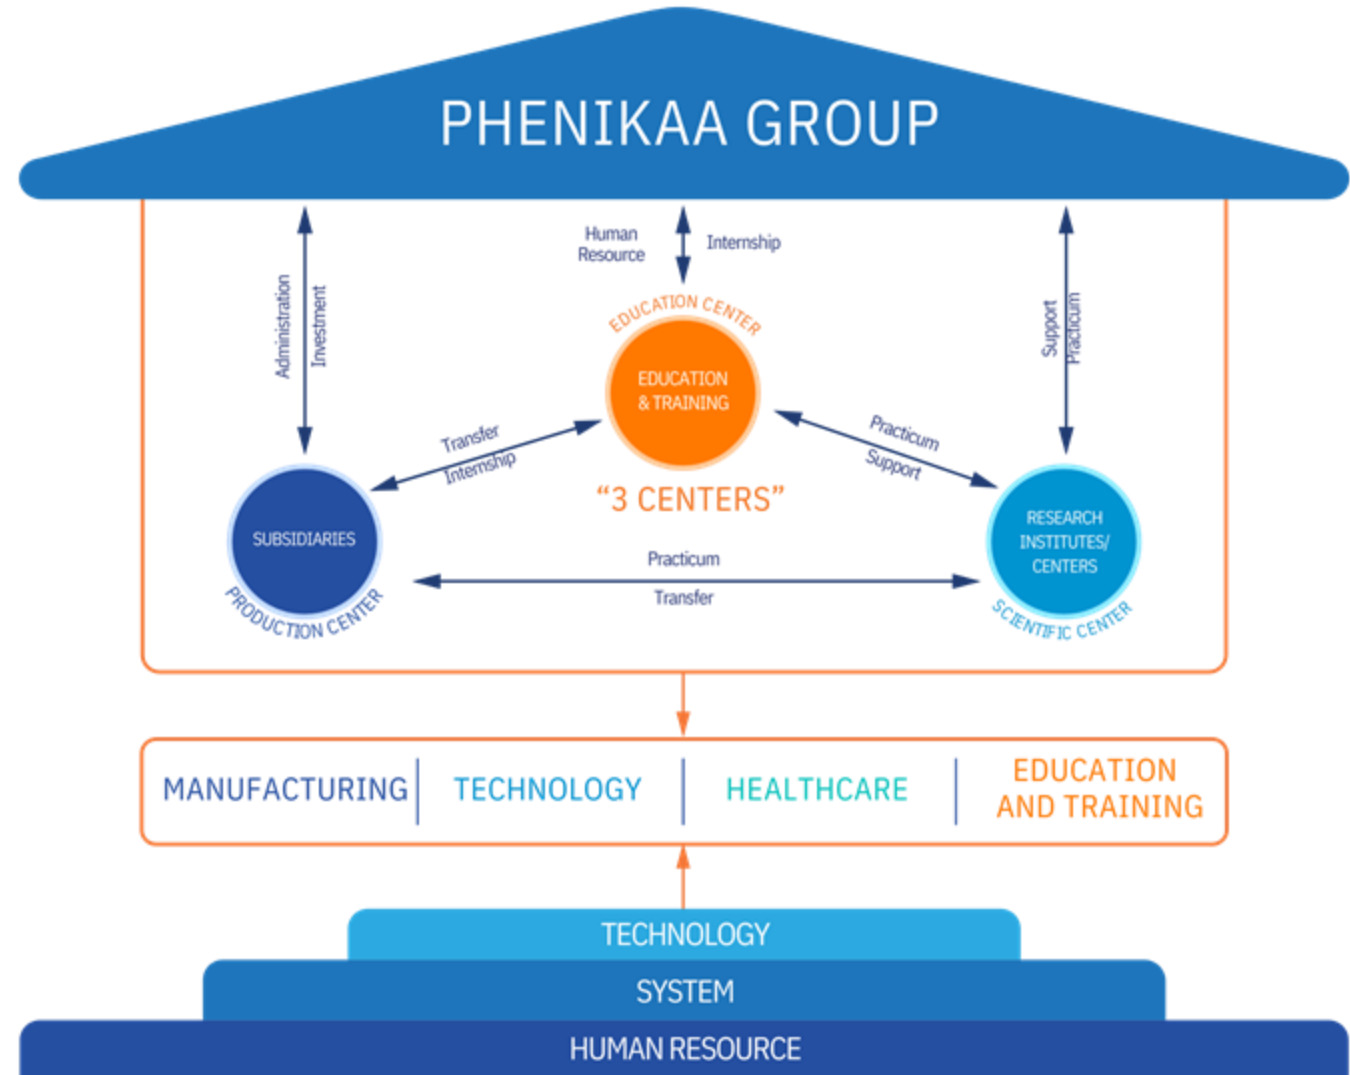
PHENIKAA GROUP

Administration
Investment

Human Resource
Internship

Support
Practicum

EDUCATION CENTER
EDUCATION & TRAINING

Transfer
Internship

Practicum
Support

"3 CENTERS"

SUBSIDIARIES
PRODUCTION CENTER

Practicum
Transfer

RESEARCH INSTITUTES/ CENTERS
SCIENTIFIC CENTER

MANUFACTURING | TECHNOLOGY | HEALTHCARE | EDUCATION AND TRAINING

TECHNOLOGY
SYSTEM
HUMAN RESOURCE